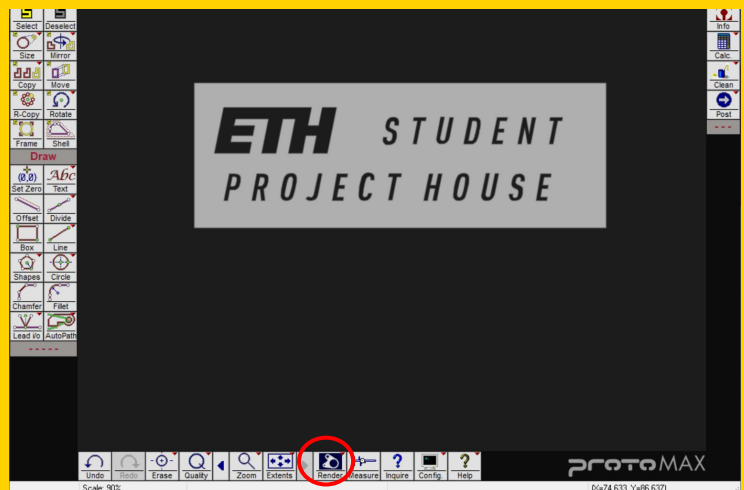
Select
Deselect
Size
Mirror
Copy
Move
R-Copy
Rotate
Frame
Shell
Draw
Set Zero
Text
Offset
Divide
Box
Line
Shapes
Circle
Chamfer
Fillet
Lead i/o
AutoPath
- - - - -

ETH STUDENT PROJECT HOUSE

Info
Calc
Clean
Post
- - -

Undo
Redo
Erase
Quality
Zoom
Extents
Render
Measure
Inquire
Config
Help

protoMAX

Scale: 90%
X=74.633, Y=86.637